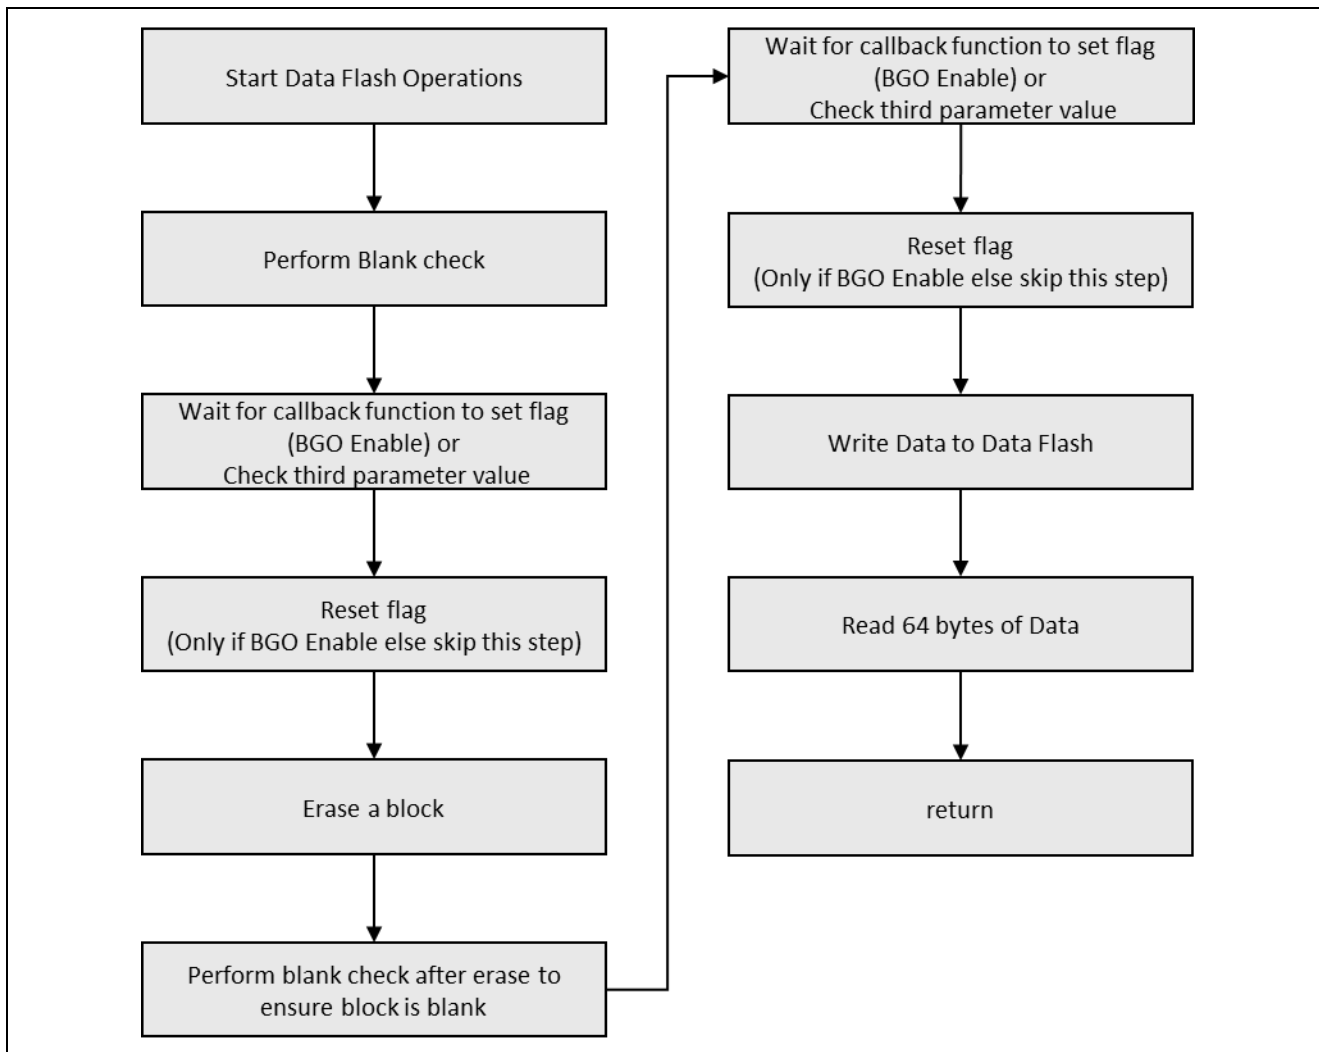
Start Data Flash Operations

Perform Blank check

Wait for callback function to set flag (BGO Enable) or Check third parameter value

Reset flag (Only if BGO Enable else skip this step)

Erase a block

Perform blank check after erase to ensure block is blank

Wait for callback function to set flag (BGO Enable) or Check third parameter value

Reset flag (Only if BGO Enable else skip this step)

Write Data to Data Flash

Read 64 bytes of Data

return